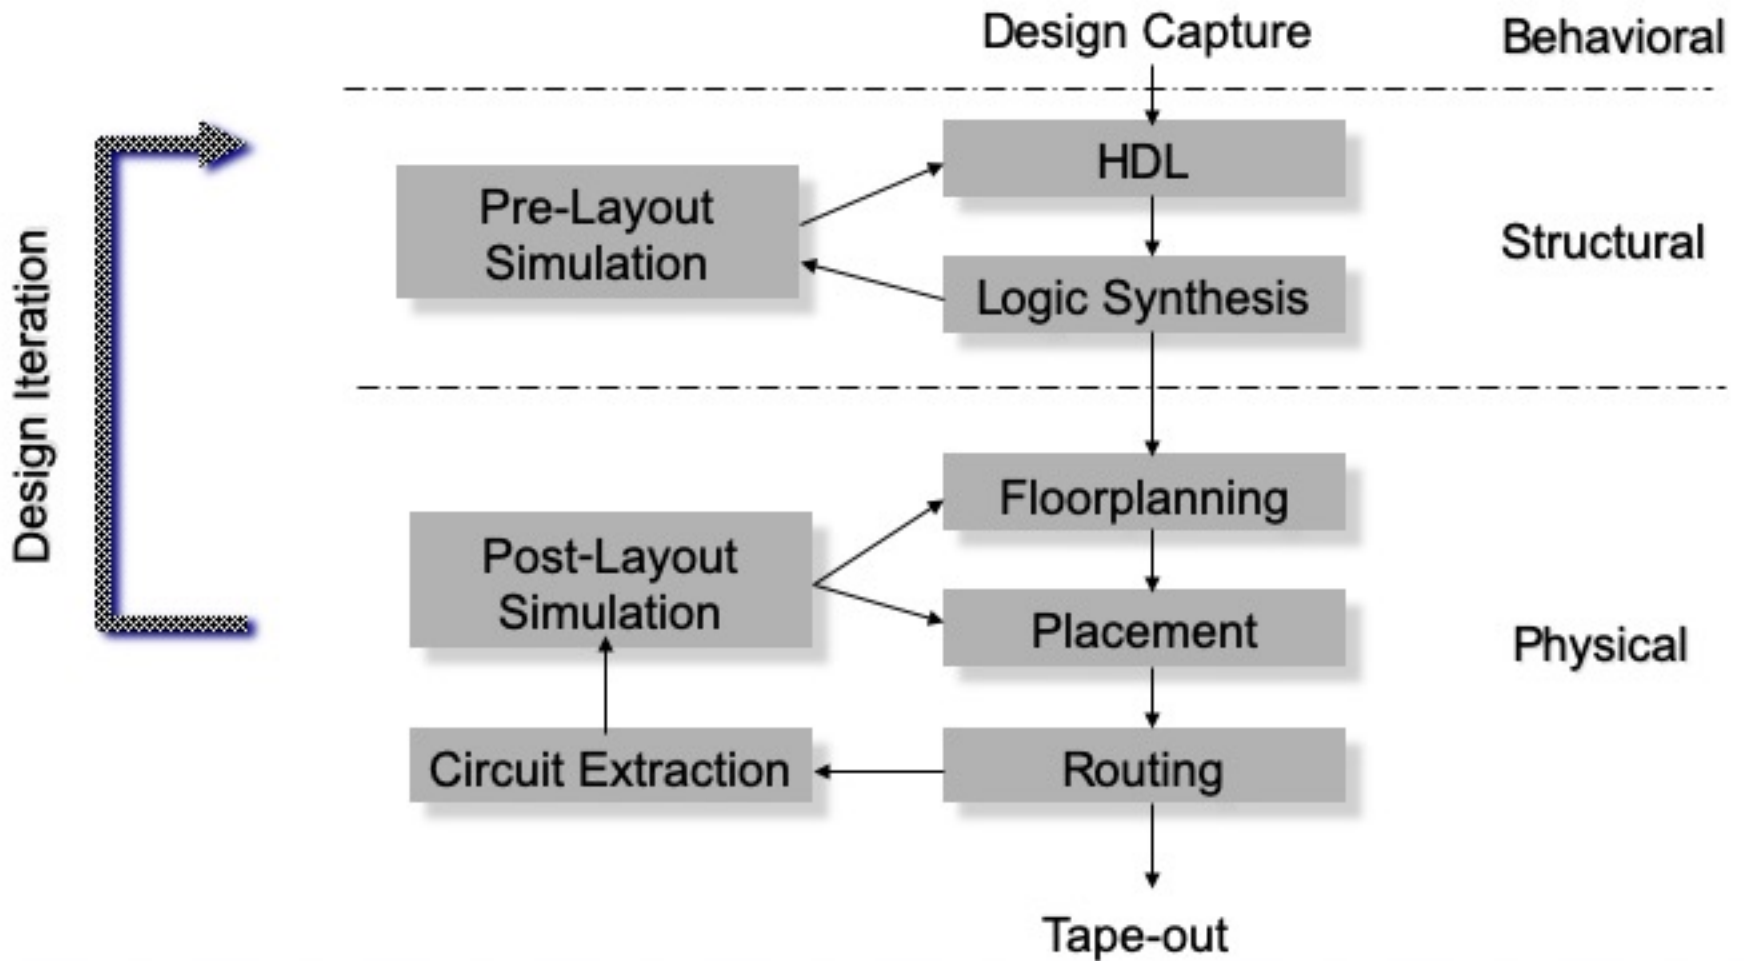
Design Capture

Behavioral

Design Iteration

HDL

Pre-Layout Simulation

Logic Synthesis

Structural

Floorplanning

Post-Layout Simulation

Placement

Physical

Circuit Extraction

Routing

Tape-out